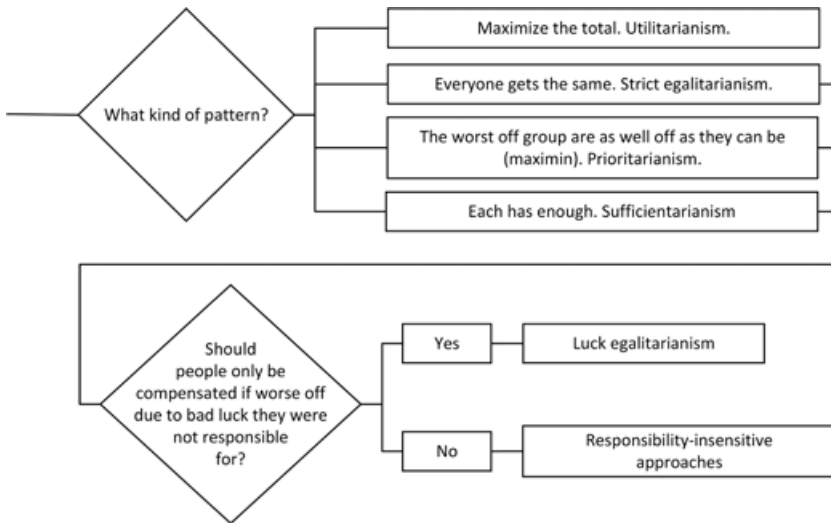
What kind of pattern?

Maximize the total. Utilitarianism.

Everyone gets the same. Strict egalitarianism.

The worst off group are as well off as they can be (maximin). Prioritarianism.

Each has enough. Sufficientarianism

Should people only be compensated if worse off due to bad luck they were not responsible for?

Yes

Luck egalitarianism

No

Responsibility-insensitive approaches